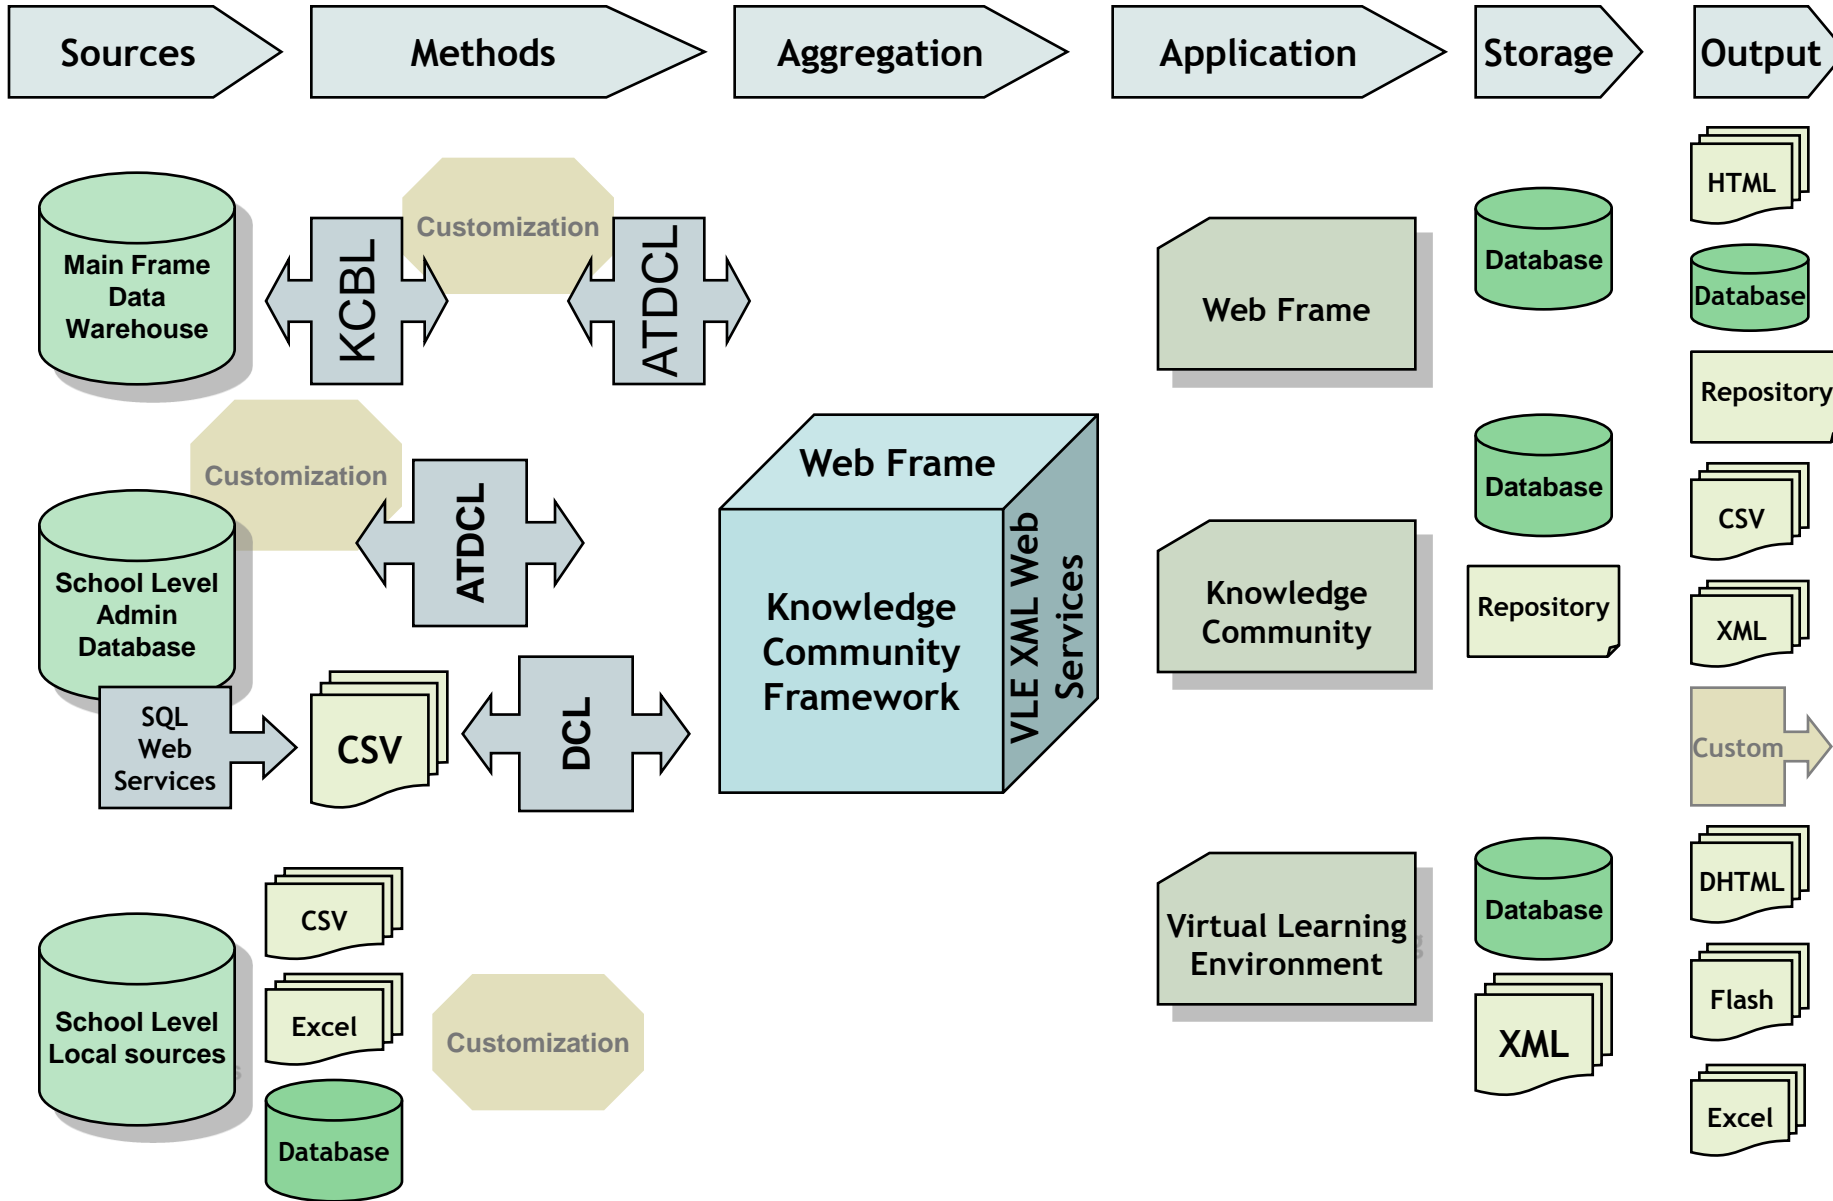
Sources

Methods

Aggregation

Application

Storage

Output

Main Frame Data Warehouse

KCBL

Customization

ATDCL

Customization

School Level Admin Database

ATDCL

SQL Web Services

CSV

DCL

Web Frame

Knowledge Community Framework

VLE XML Web Services

School Level Local sources

CSV

Excel

Database

Customization

Web Frame

Knowledge Community

Virtual Learning Environment

Database

Database

Repository

Database

XML

HTML

Database

Repository

CSV

XML

Custom

DHTML

Flash

Excel